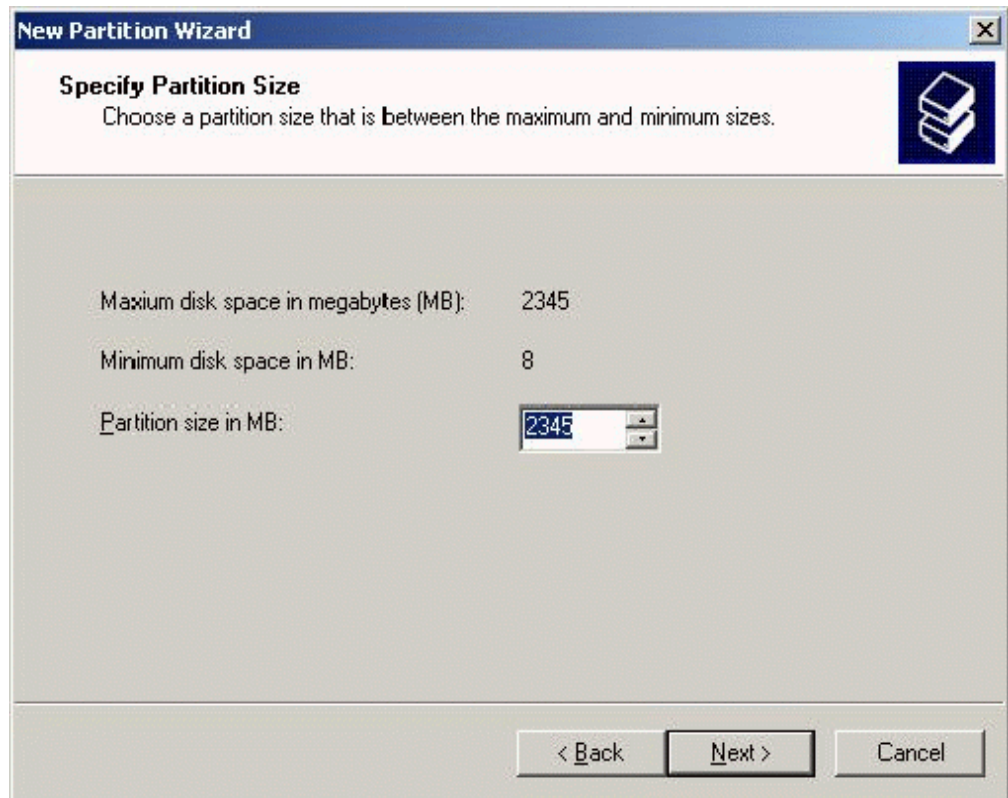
New Partition Wizard

Specify Partition Size
Choose a partition size that is between the maximum and minimum sizes.

Maxium disk space in megabytes (MB): 2345

Minimum disk space in MB: 8

Partition size in MB: 2345

< Back Next > Cancel